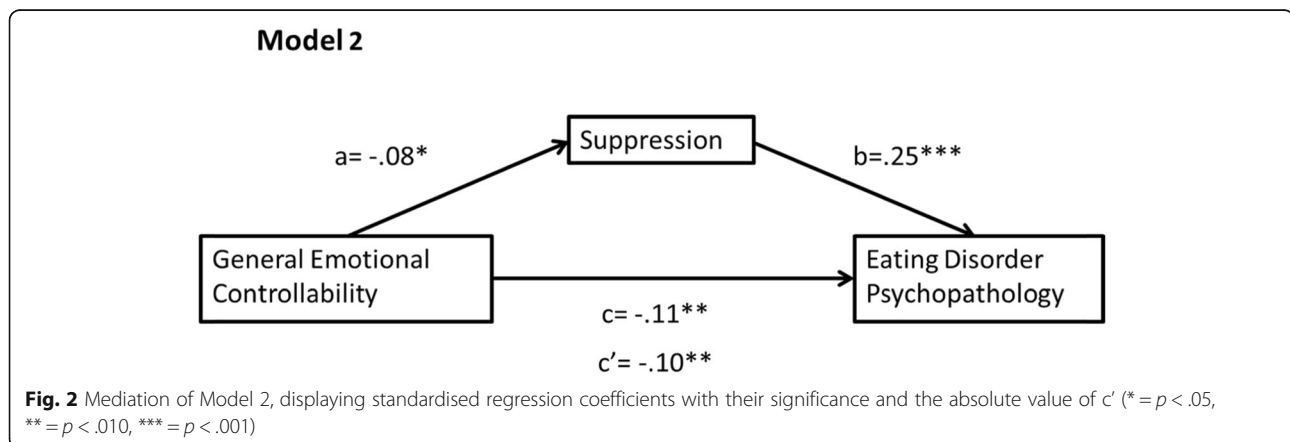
Model 2

a= -.08*

Suppression

b=.25***

General Emotional Controllability

Eating Disorder Psychopathology

c= -.11**

c'= -.10**

**Fig. 2** Mediation of Model 2, displaying standardised regression coefficients with their significance and the absolute value of c' (* = $p$ < .05, ** = $p$ < .010, *** = $p$ < .001)